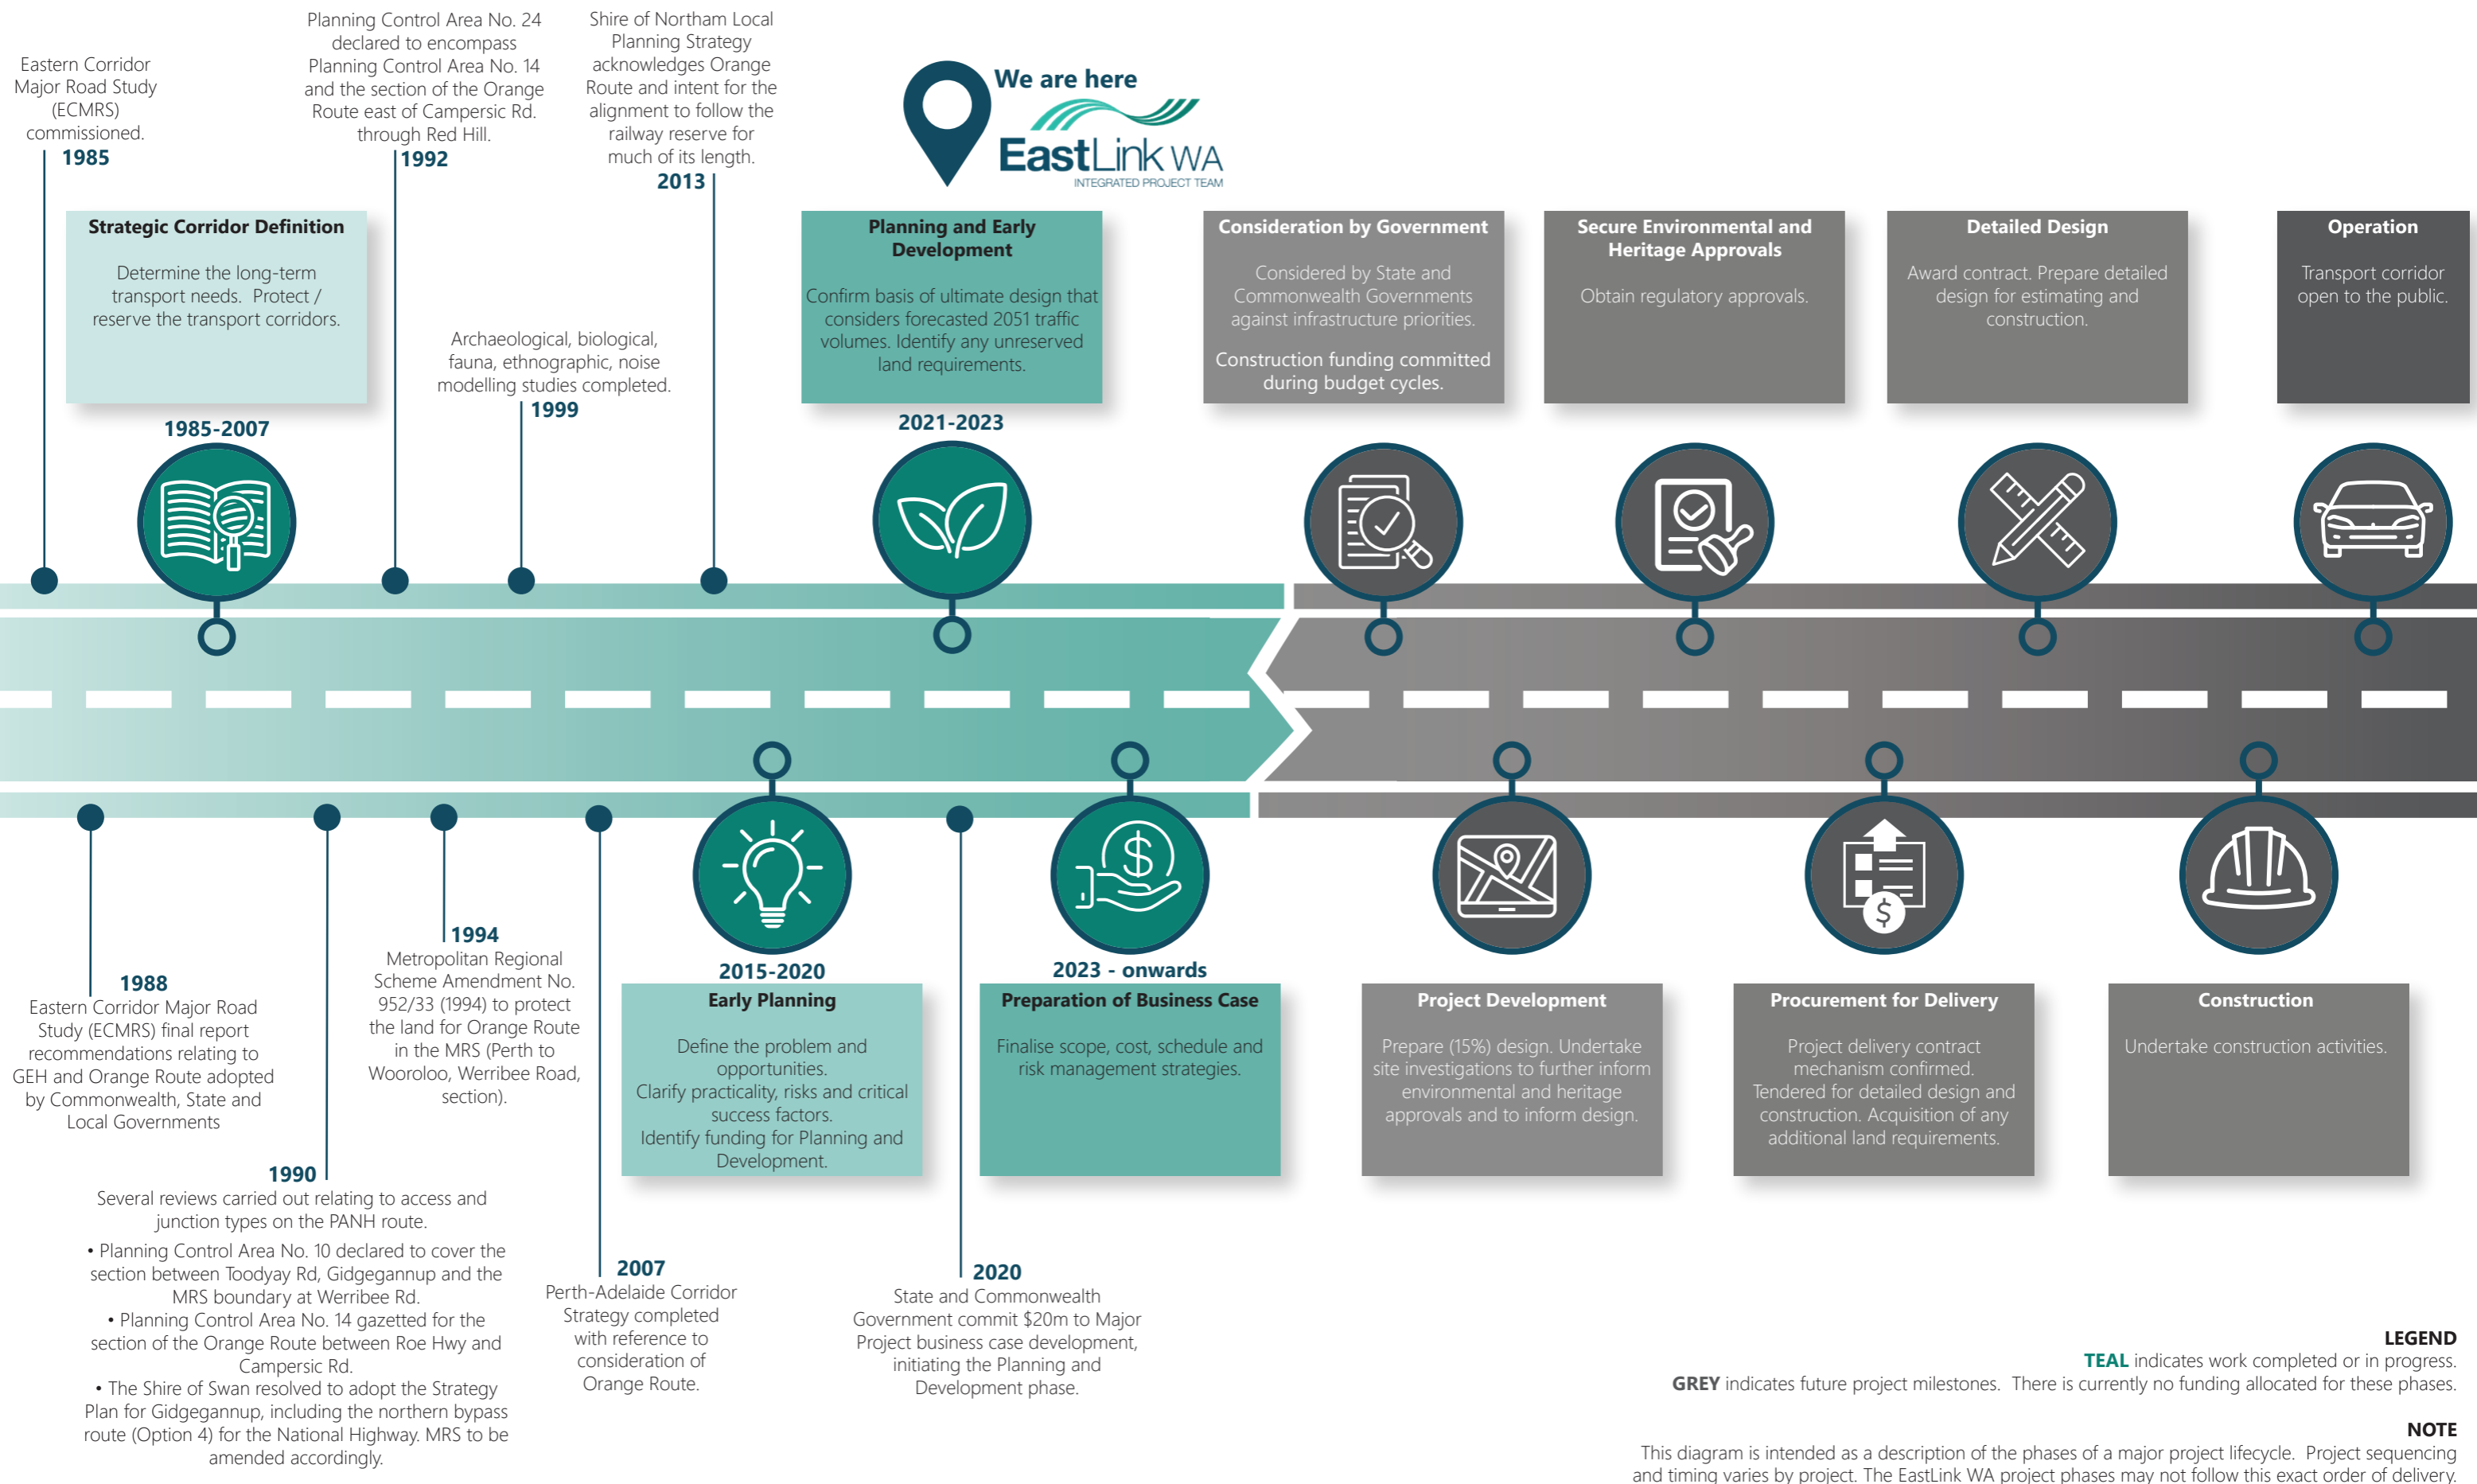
Eastern Corridor Major Road Study (ECMRS) commissioned.
1985

Planning Control Area No. 24 declared to encompass Planning Control Area No. 14 and the section of the Orange Route east of Campersic Rd. through Red Hill.
1992

Shire of Northam Local Planning Strategy acknowledges Orange Route and intent for the alignment to follow the railway reserve for much of its length.
2013

We are here
EastLink WA
INTEGRATED PROJECT TEAM

Strategic Corridor Definition
Determine the long-term transport needs. Protect / reserve the transport corridors.
1985-2007

Archaeological, biological, fauna, ethnographic, noise modelling studies completed.
1999

Planning and Early Development
Confirm basis of ultimate design that considers forecasted 2051 traffic volumes. Identify any unreserved land requirements.
2021-2023

Consideration by Government
Considered by State and Commonwealth Governments against infrastructure priorities.
Construction funding committed during budget cycles.

Secure Environmental and Heritage Approvals
Obtain regulatory approvals.

Detailed Design
Award contract. Prepare detailed design for estimating and construction.

Operation
Transport corridor open to the public.

1988
Eastern Corridor Major Road Study (ECMRS) final report recommendations relating to GEH and Orange Route adopted by Commonwealth, State and Local Governments

1994
Metropolitan Regional Scheme Amendment No. 952/33 (1994) to protect the land for Orange Route in the MRS (Perth to Wooroloo, Werribee Road, section).

2015-2020
Early Planning
Define the problem and opportunities.
Clarify practicality, risks and critical success factors.
Identify funding for Planning and Development.

2023 - onwards
Preparation of Business Case
Finalise scope, cost, schedule and risk management strategies.

Project Development
Prepare (15%) design. Undertake site investigations to further inform environmental and heritage approvals and to inform design.

Procurement for Delivery
Project delivery contract mechanism confirmed.
Tendered for detailed design and construction. Acquisition of any additional land requirements.

Construction
Undertake construction activities.

1990
Several reviews carried out relating to access and junction types on the PANH route.
• Planning Control Area No. 10 declared to cover the section between Toodyay Rd, Gidgegannup and the MRS boundary at Werribee Rd.
• Planning Control Area No. 14 gazetted for the section of the Orange Route between Roe Hwy and Campersic Rd.
• The Shire of Swan resolved to adopt the Strategy Plan for Gidgegannup, including the northern bypass route (Option 4) for the National Highway. MRS to be amended accordingly.

2007
Perth-Adelaide Corridor Strategy completed with reference to consideration of Orange Route.

2020
State and Commonwealth Government commit $20m to Major Project business case development, initiating the Planning and Development phase.

LEGEND
TEAL indicates work completed or in progress.
GREY indicates future project milestones. There is currently no funding allocated for these phases.

NOTE
This diagram is intended as a description of the phases of a major project lifecycle. Project sequencing and timing varies by project. The EastLink WA project phases may not follow this exact order of delivery.